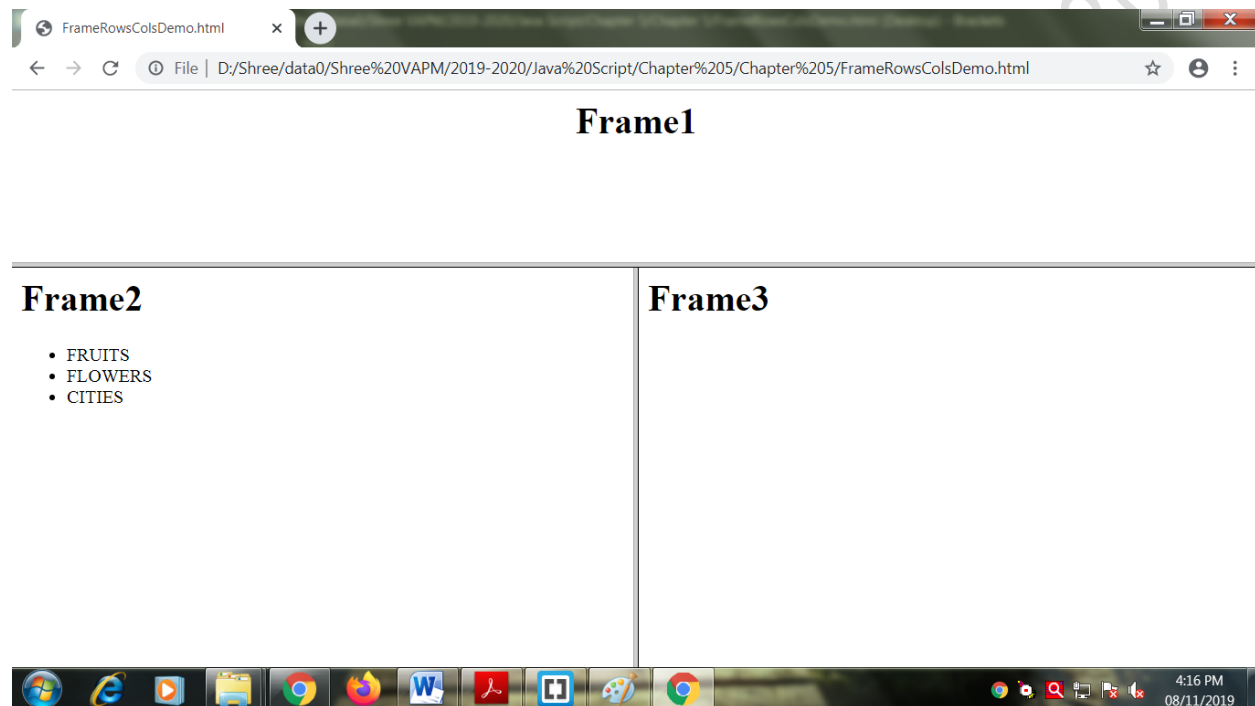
FrameRowsColsDemo.html ×

File | D:/Shree/data0/Shree%20VAPM/2019-2020/Java%20Script/Chapter%205/Chapter%205/FrameRowsColsDemo.html

Frame1

Frame2

- FRUITS
- FLOWERS
- CITIES

Frame3

4:16 PM
08/11/2019